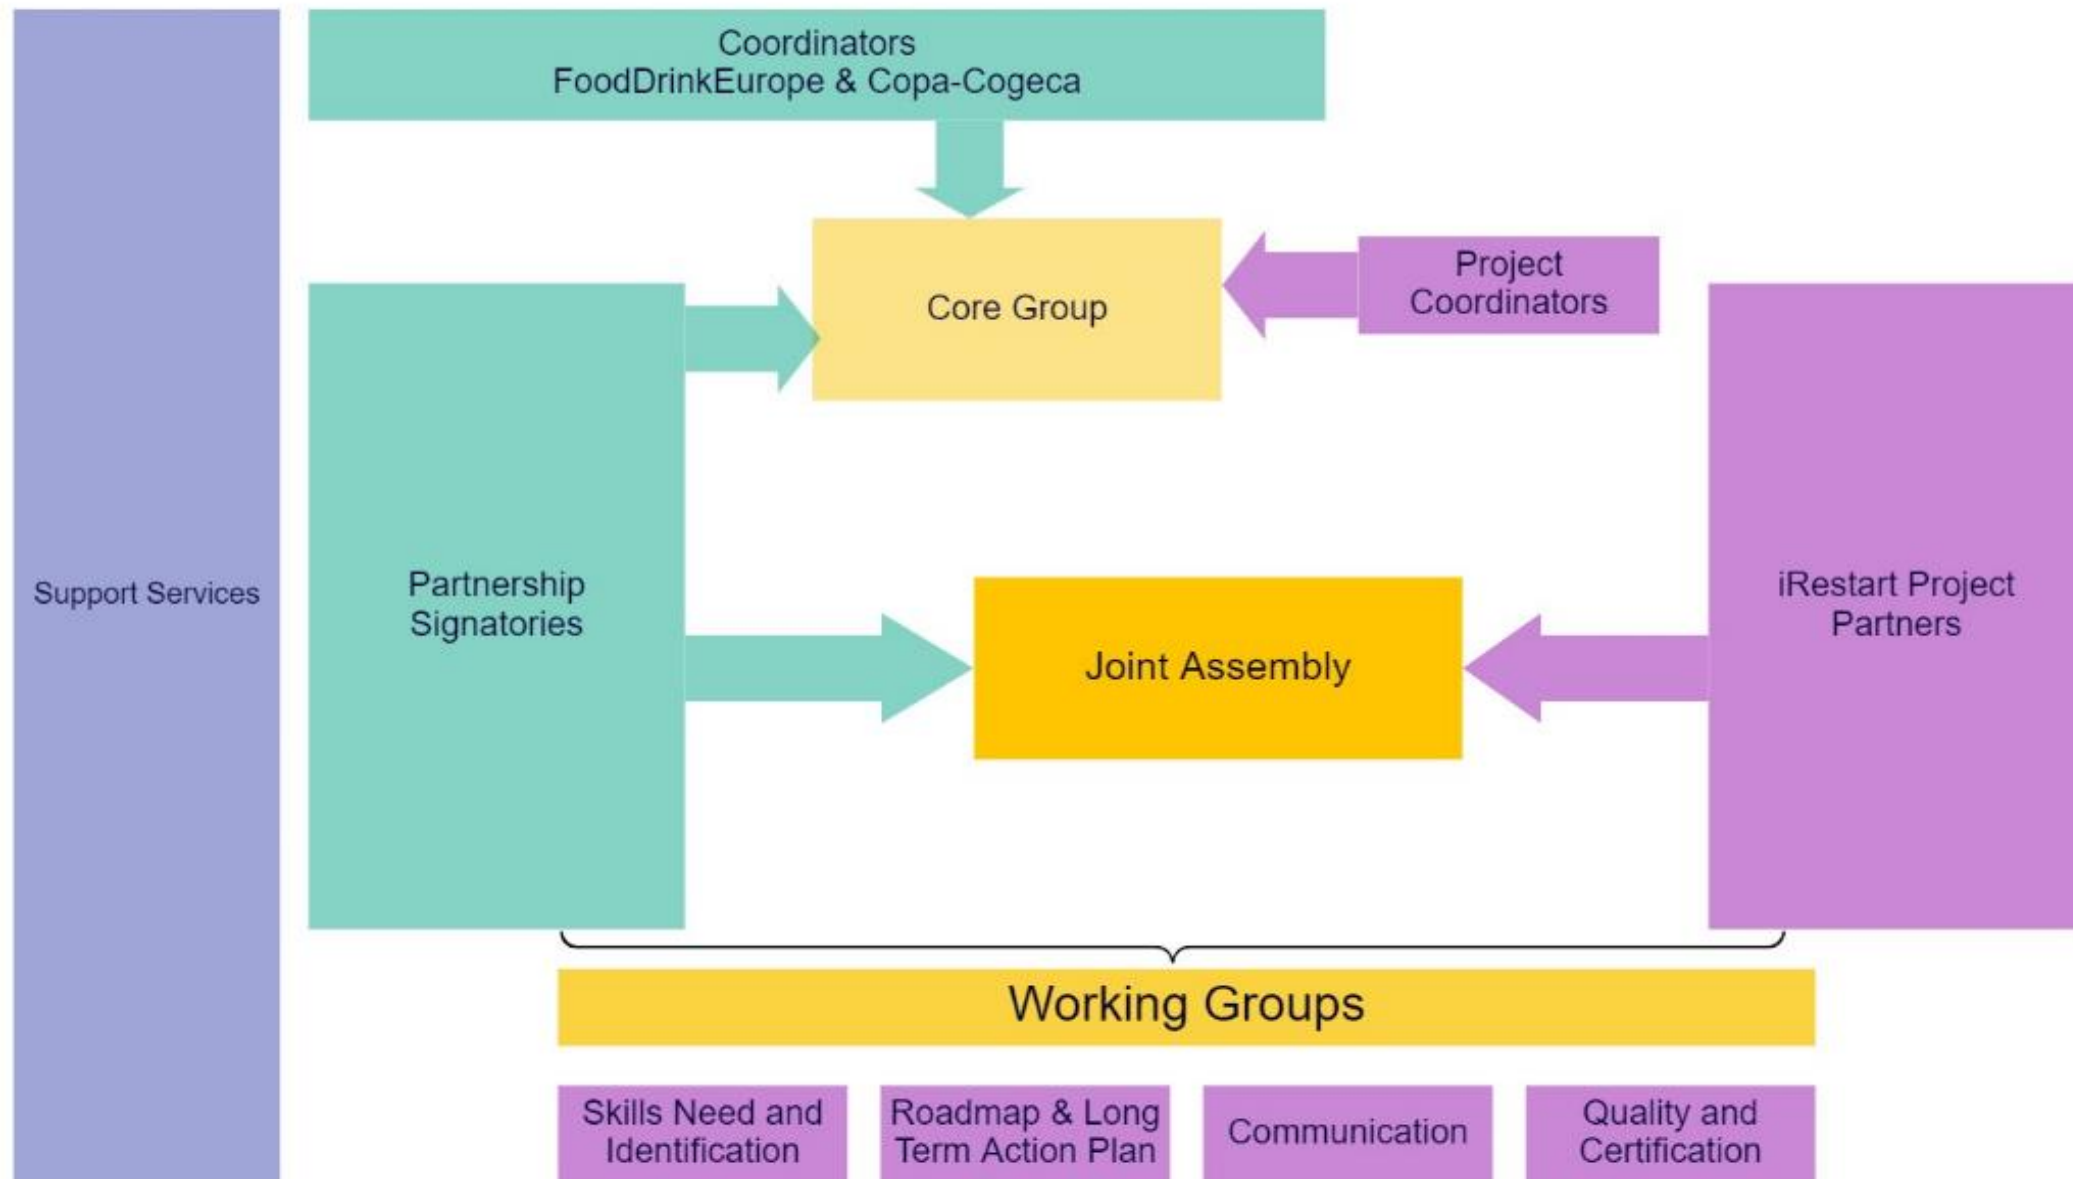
Coordinators
FoodDrinkEurope & Copa-Cogeca

Core Group

Project Coordinators

Support Services

Partnership Signatories

Joint Assembly

iRestart Project Partners

Working Groups

Skills Need and Identification

Roadmap & Long Term Action Plan

Communication

Quality and Certification